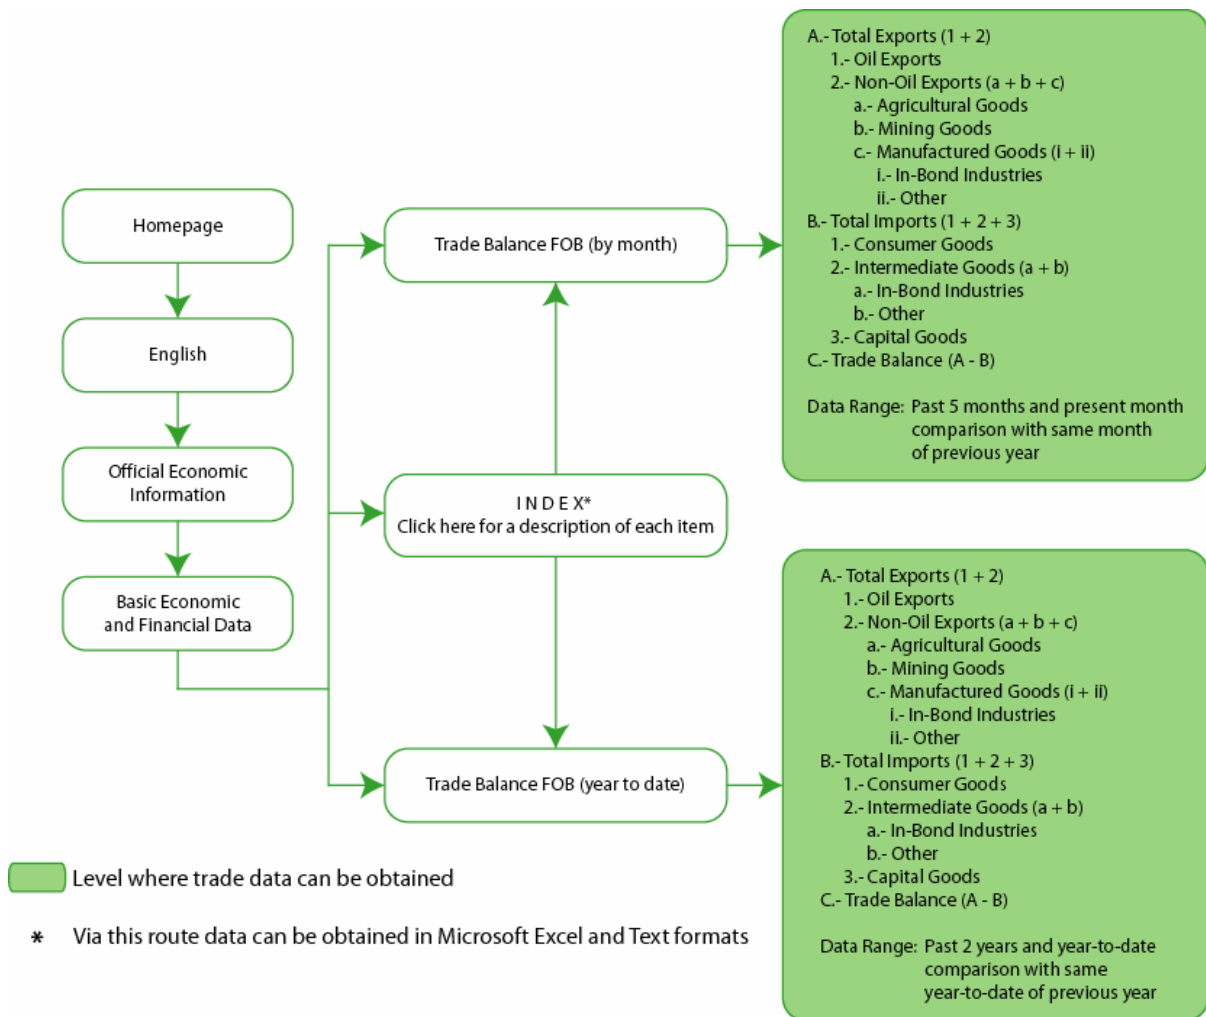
Homepage

English

Official Economic Information

Basic Economic and Financial Data

Trade Balance FOB (by month)

I N D E X*
Click here for a description of each item

Trade Balance FOB (year to date)

A.- Total Exports (1 + 2)
1.- Oil Exports
2.- Non-Oil Exports (a + b + c)
a.- Agricultural Goods
b.- Mining Goods
c.- Manufactured Goods (i + ii)
i.- In-Bond Industries
ii.- Other
B.- Total Imports (1 + 2 + 3)
1.- Consumer Goods
2.- Intermediate Goods (a + b)
a.- In-Bond Industries
b.- Other
3.- Capital Goods
C.- Trade Balance (A - B)

Data Range: Past 5 months and present month comparison with same month of previous year

A.- Total Exports (1 + 2)
1.- Oil Exports
2.- Non-Oil Exports (a + b + c)
a.- Agricultural Goods
b.- Mining Goods
c.- Manufactured Goods (i + ii)
i.- In-Bond Industries
ii.- Other
B.- Total Imports (1 + 2 + 3)
1.- Consumer Goods
2.- Intermediate Goods (a + b)
a.- In-Bond Industries
b.- Other
3.- Capital Goods
C.- Trade Balance (A - B)

Data Range: Past 2 years and year-to-date comparison with same year-to-date of previous year

Level where trade data can be obtained

* Via this route data can be obtained in Microsoft Excel and Text formats